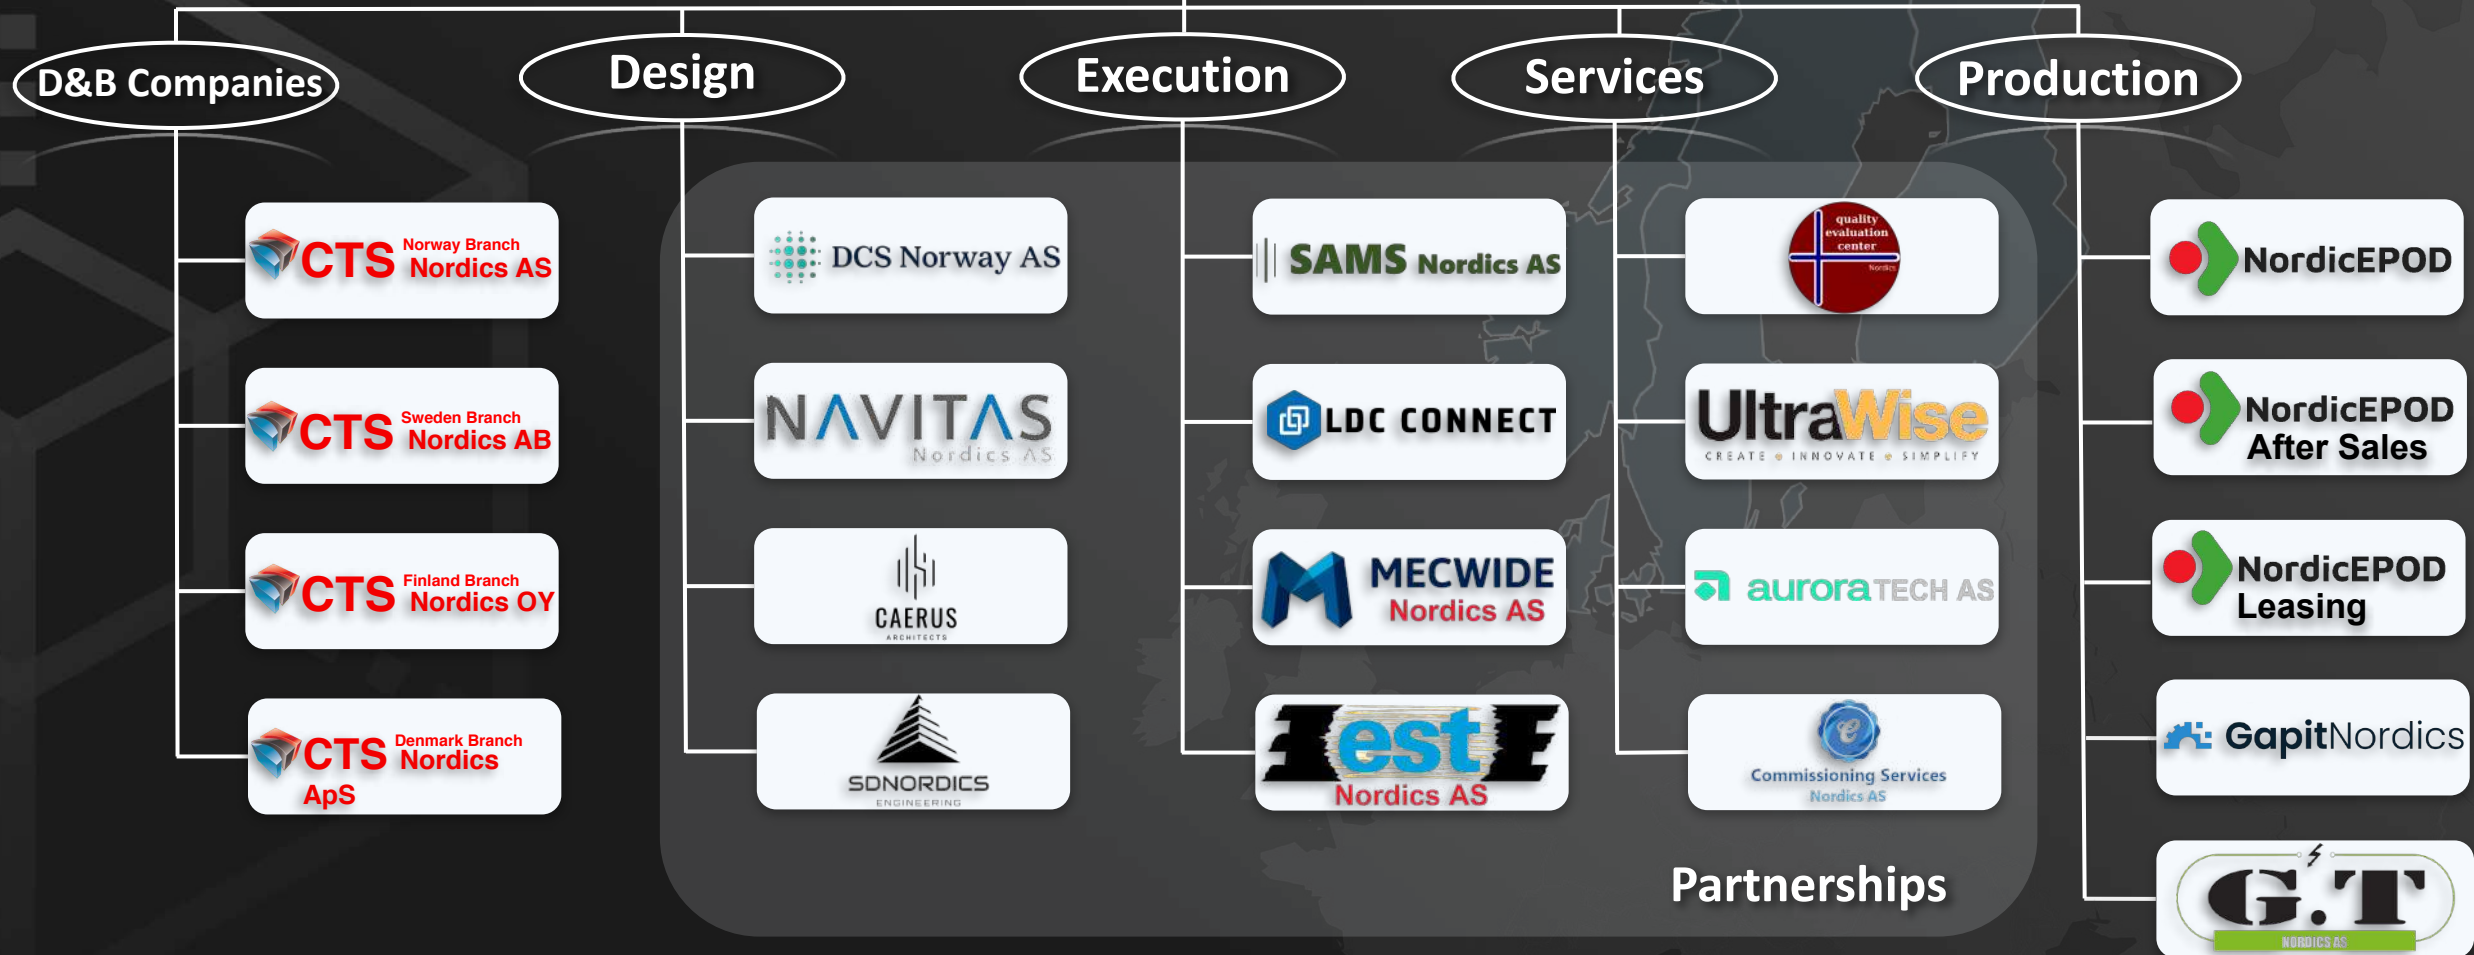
D&B Companies

CTS Norway Branch Nordics AS

CTS Sweden Branch Nordics AB

CTS Finland Branch Nordics OY

CTS Denmark Branch Nordics ApS

Design

DCS Norway AS

NAVITAS Nordics AS

CAERUS ARCHITECTS

SDNORDICS ENGINEERING

Execution

SAMS Nordics AS

LDC CONNECT

MECWIDE Nordics AS

est Nordics AS

Services

quality evaluation center Nordic

UltraWise CREATE • INNOVATE • SIMPLIFY

auroraTECH AS

Commissioning Services Nordics AS

Production

NordicEPOD

NordicEPOD After Sales

NordicEPOD Leasing

GapitNordics

G.T NORDICS AS

Partnerships